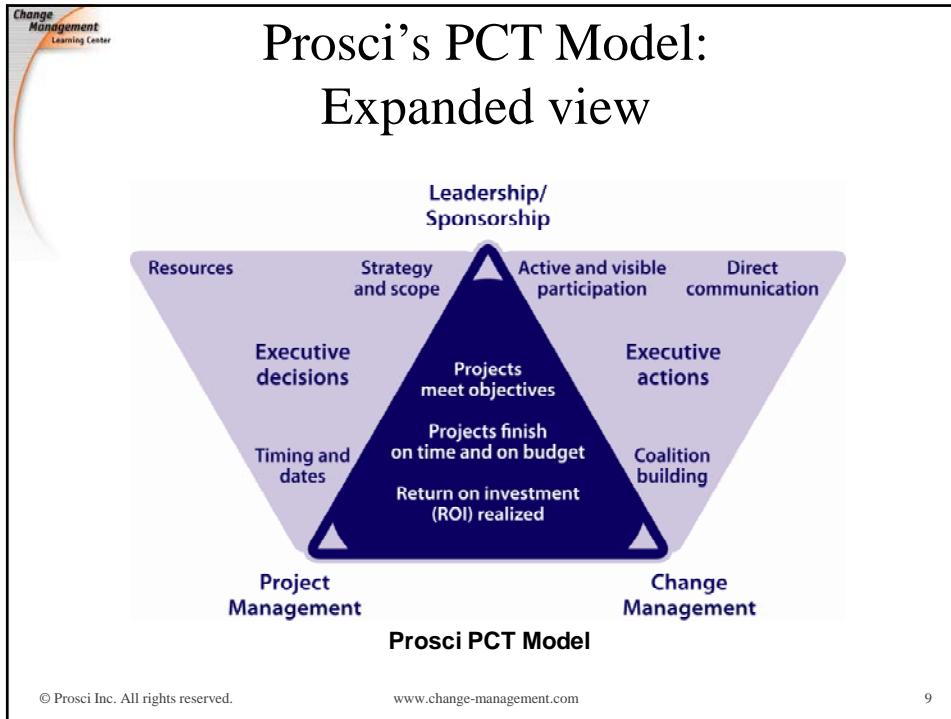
Change Management Learning Center

Prosci's PCT Model: Expanded view

Leadership/ Sponsorship

Resources

Strategy and scope

Active and visible participation

Direct communication

Executive decisions

Projects meet objectives

Executive actions

Timing and dates

Projects finish on time and on budget

Coalition building

Return on investment (ROI) realized

Project Management

Change Management

Prosci PCT Model

© Prosci Inc. All rights reserved.

www.change-management.com

9